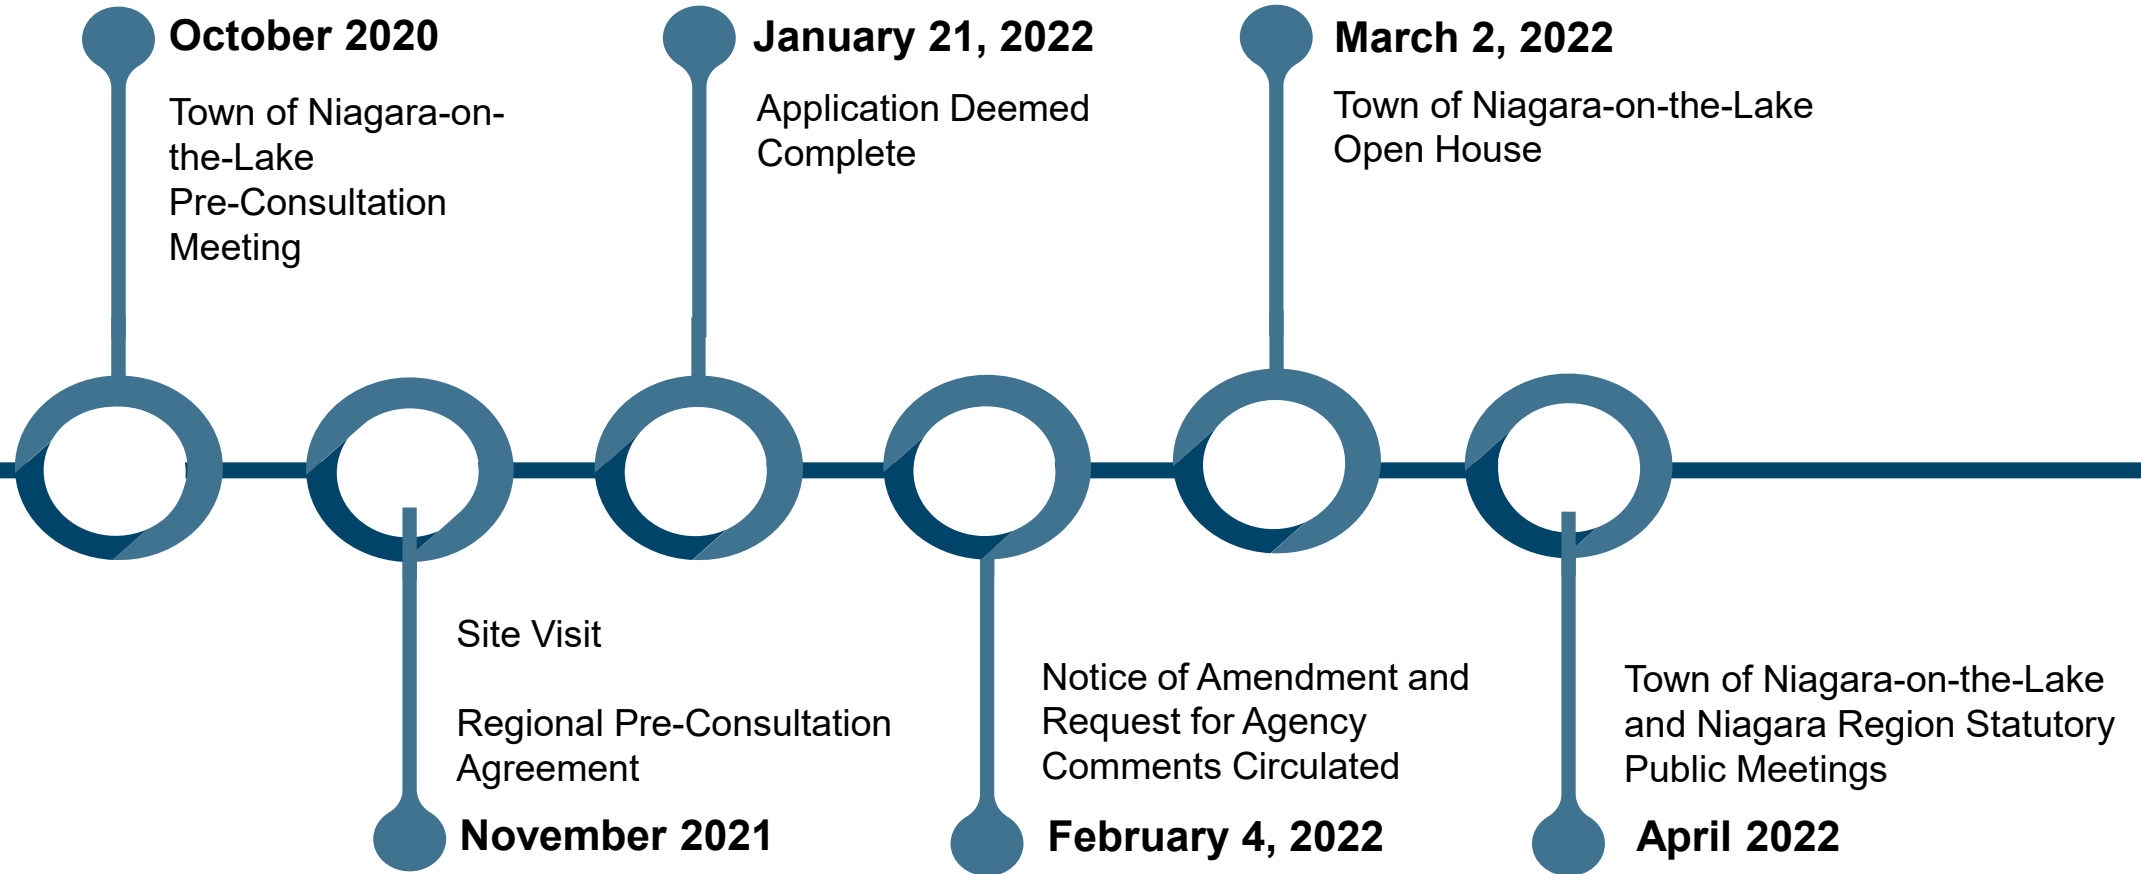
October 2020

Town of Niagara-on-the-Lake Pre-Consultation Meeting

January 21, 2022

Application Deemed Complete

March 2, 2022

Town of Niagara-on-the-Lake Open House

Site Visit

Regional Pre-Consultation Agreement

November 2021

Notice of Amendment and Request for Agency Comments Circulated

February 4, 2022

Town of Niagara-on-the-Lake and Niagara Region Statutory Public Meetings

April 2022